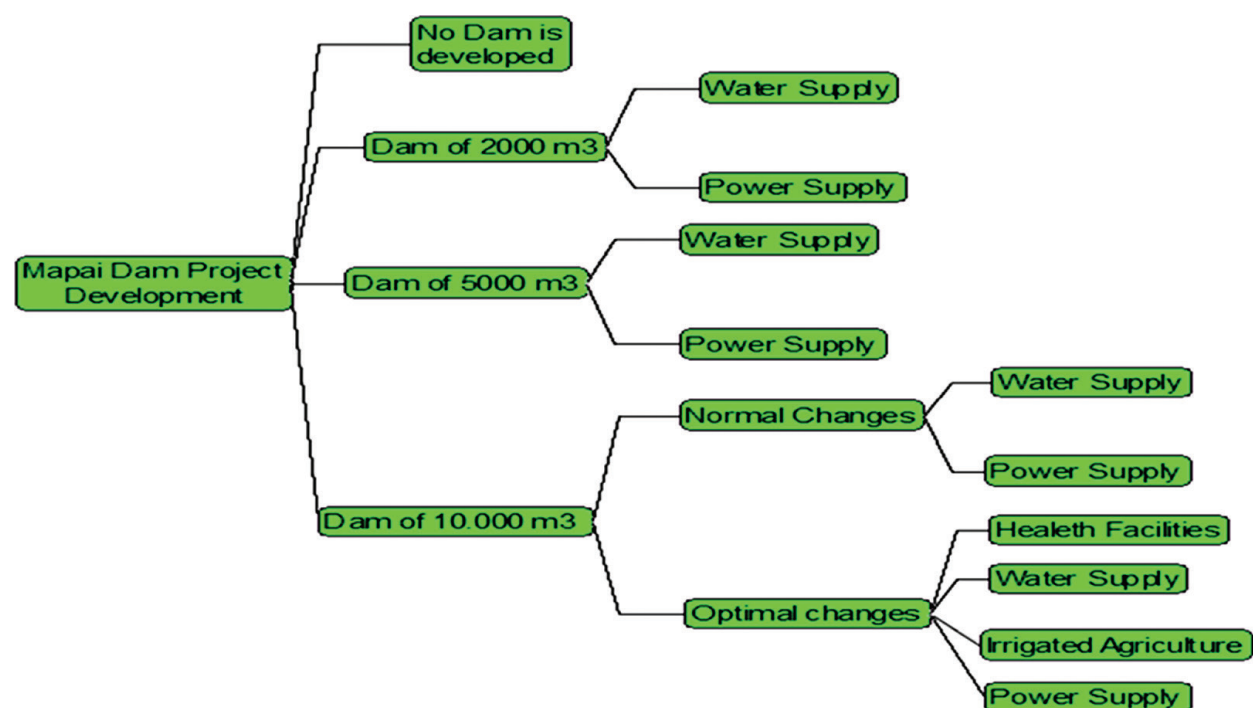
Mapai Dam Project Development

No Dam is developed

Dam of 2000 m3

Water Supply

Power Supply

Dam of 5000 m3

Water Supply

Power Supply

Dam of 10.000 m3

Normal Changes

Water Supply

Power Supply

Optimal changes

Healeth Facilities

Water Supply

Irrigated Agriculture

Power Supply